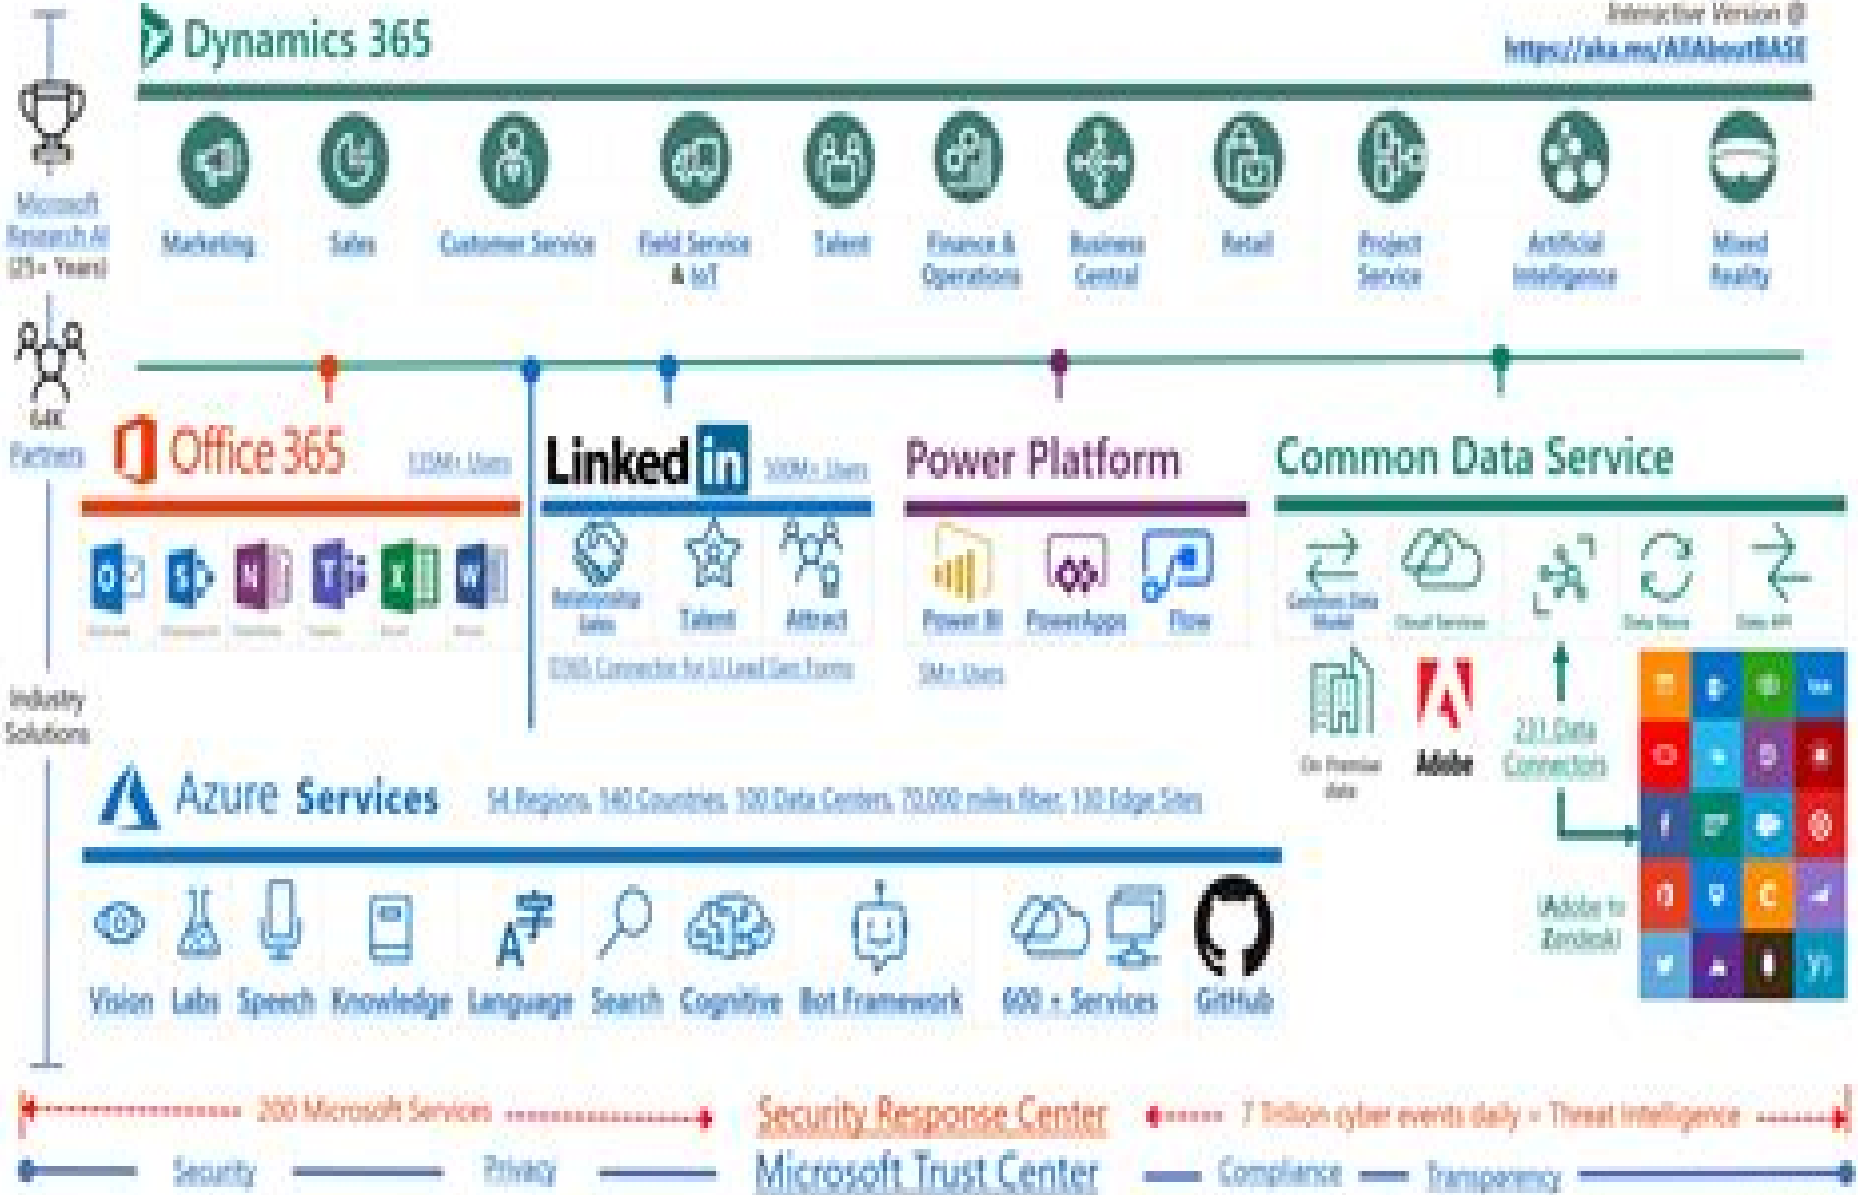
Dynamics 365

Interactive Version @ https://aka.ms/AllAboutBASE

Microsoft Research AI (25+ Years)

Marketing
Sales
Customer Service
Field Service & IoT
Talent
Finance & Operations
Business Central
Retail
Project Service
Artificial Intelligence
Mixed Reality

64K Partners

Office 365 120M+ Users

Outlook
Sharepoint
OneNote
Teams
Excel
Word

Linked in 500M+ Users

Relationship Sales
Talent
Attract

D365 Connector for LI Lead Gen Forms

Power Platform

Power BI
PowerApps
Flow

5M+ Users

Common Data Service

Common Data Model
Cloud Services
Data Flows
Data API

On Premise data
Adobe
221 Data Connectors
(Adobe to Zendesk)

Industry Solutions

Azure Services 54 Regions, 140 Countries, 100 Data Centers, 70,000 miles fiber, 130 Edge Sites

Vision
Labs
Speech
Knowledge
Language
Search
Cognitive
Bot Framework
600 + Services
GitHub

200 Microsoft Services
Security Response Center
7 Trillion cyber events daily = Threat Intelligence

Security
Privacy
Microsoft Trust Center
Compliance
Transparency